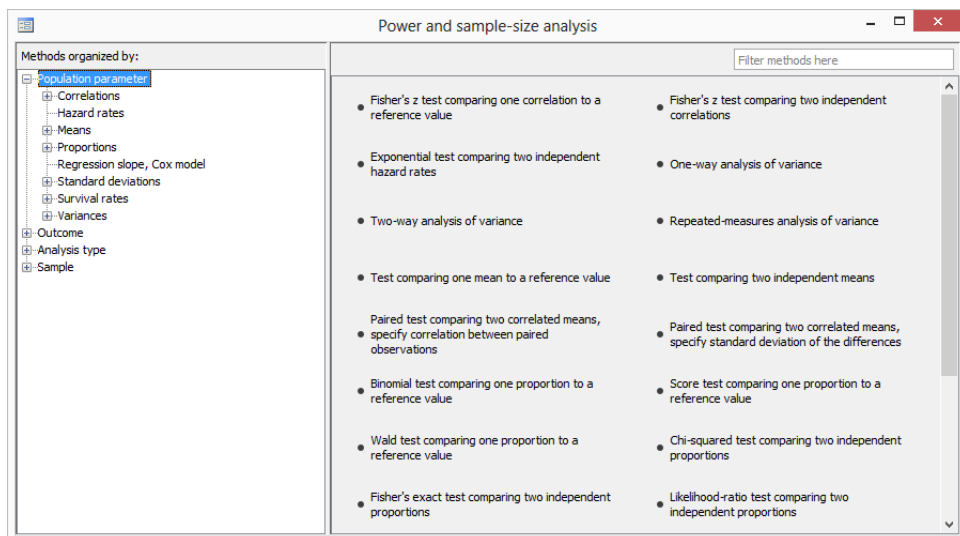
Power and sample-size analysis

Methods organized by:

Population parameter
Correlations
Hazard rates
Means
Proportions
Regression slope, Cox model
Standard deviations
Survival rates
Variances
Outcome
Analysis type
Sample

Filter methods here

- Fisher's z test comparing one correlation to a reference value
- Fisher's z test comparing two independent correlations
- Exponential test comparing two independent hazard rates
- One-way analysis of variance
- Two-way analysis of variance
- Repeated-measures analysis of variance
- Test comparing one mean to a reference value
- Test comparing two independent means
- Paired test comparing two correlated means, specify correlation between paired observations
- Paired test comparing two correlated means, specify standard deviation of the differences
- Binomial test comparing one proportion to a reference value
- Score test comparing one proportion to a reference value
- Wald test comparing one proportion to a reference value
- Chi-squared test comparing two independent proportions
- Fisher's exact test comparing two independent proportions
- Likelihood-ratio test comparing two independent proportions